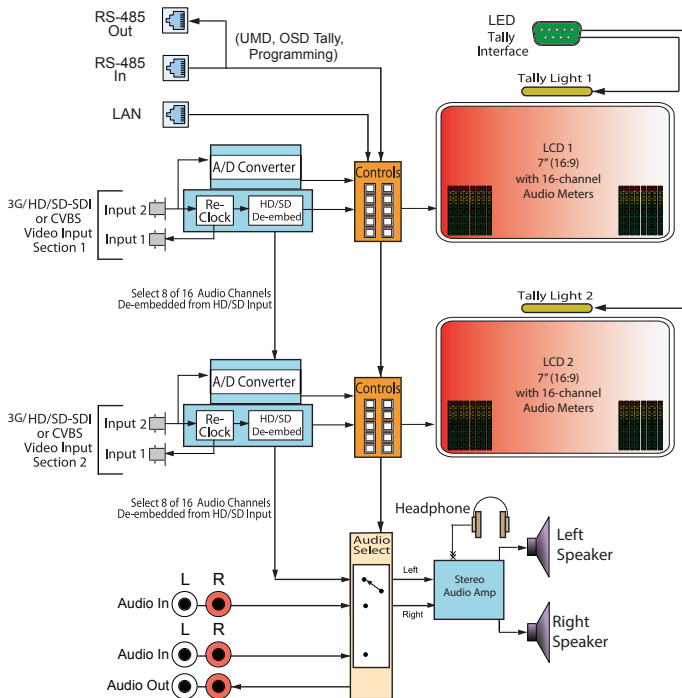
RS-485 Out

RS-485 In

(UMD, OSD Tally, Programming)

LAN

LED Tally Interface

Tally Light 1

LCD 1
7" (16:9)
with 16-channel
Audio Meters

A/D Converter

Controls

3G/HD/SD-SDI or CVBS Video Input Section 1

Input 2

Input 1

Re-Clock

HD/SD De-embed

Select 8 of 16 Audio Channels De-embedded from HD/SD Input

Tally Light 2

LCD 2
7" (16:9)
with 16-channel
Audio Meters

A/D Converter

Controls

3G/HD/SD-SDI or CVBS Video Input Section 2

Input 2

Input 1

Re-Clock

HD/SD De-embed

Select 8 of 16 Audio Channels De-embedded from HD/SD Input

Headphone

Audio Select

Left

Right

Stereo Audio Amp

Left Speaker

Right Speaker

L R
Audio In

L R
Audio In

Audio Out